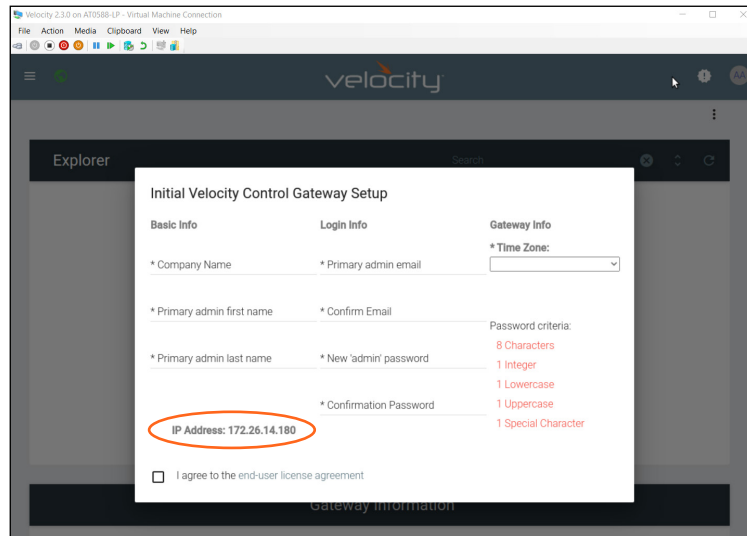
Velocity 2.3.0 on AT0588-LP - Virtual Machine Connection
File Action Media Clipboard View Help

velocity

AA

Explorer
Search

Initial Velocity Control Gateway Setup

Basic Info
* Company Name
* Primary admin first name
* Primary admin last name
IP Address: 172.26.14.180

Login Info
* Primary admin email
* Confirm Email
* New 'admin' password
* Confirmation Password

Gateway Info
* Time Zone:

Password criteria:
8 Characters
1 Integer
1 Lowercase
1 Uppercase
1 Special Character

I agree to the end-user license agreement

Gateway Information